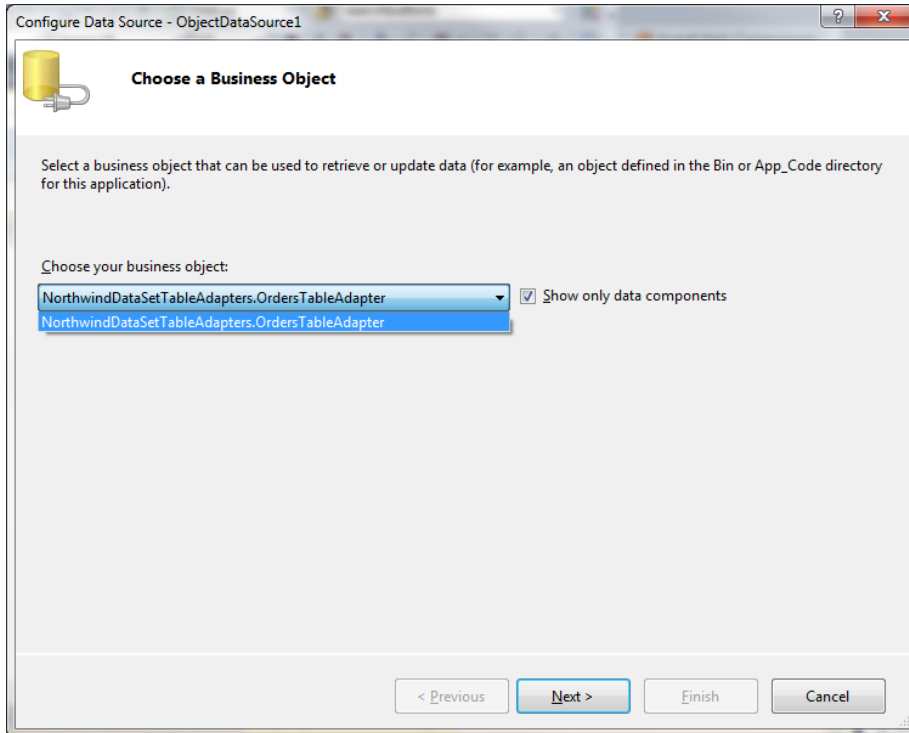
Configure Data Source - ObjectDataSource1

?

x

Choose a Business Object

Select a business object that can be used to retrieve or update data (for example, an object defined in the Bin or App_Code directory for this application).

Choose your business object:

NorthwindDataSetTableAdapters.OrdersTableAdapter

Show only data components

NorthwindDataSetTableAdapters.OrdersTableAdapter

< Previous

Next >

Finish

Cancel